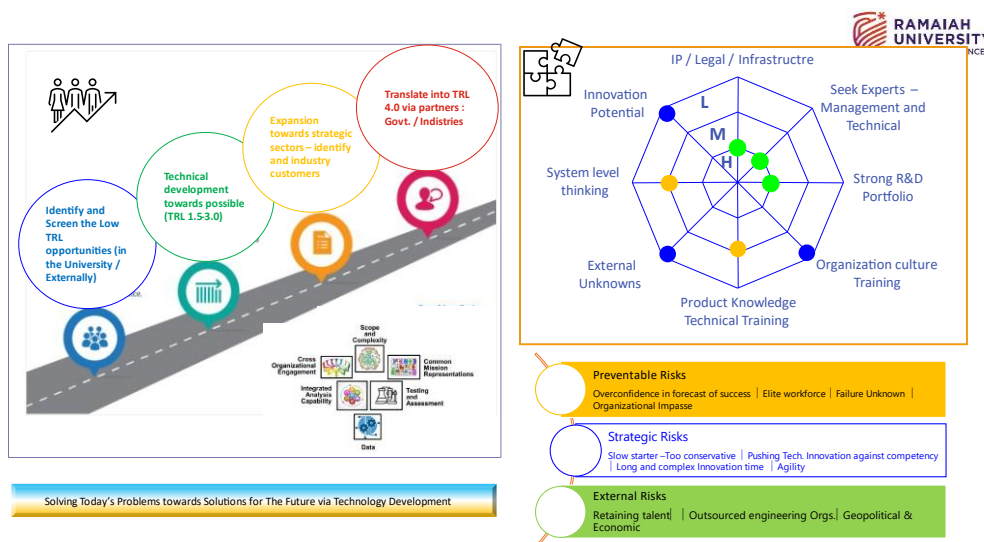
RAMAIAH UNIVERSITY
NCE

Translate into TRL 4.0 via partners : Govt. / Industries

Expansion towards strategic sectors – identify and industry customers

Technical development towards possible (TRL 1.5-3.0)

Identify and Screen the Low TRL opportunities (in the University / Externally)

Scope and Complexity

Cross Organizational Engagement

Common Mission Representations

Integrated Analysis Capability

Testing and Assessment

Data

Solving Today's Problems towards Solutions for The Future via Technology Development

IP / Legal / Infrastructre

Innovation Potential

Seek Experts – Management and Technical

L

M

H

System level thinking

Strong R&D Portfolio

External Unknowns

Organization culture Training

Product Knowledge Technical Training

Preventable Risks
Overconfidence in forecast of success | Elite workforce | Failure Unknown | Organizational Impasse

Strategic Risks
Slow starter –Too conservative | Pushing Tech. Innovation against competency | Long and complex Innovation time | Agility

External Risks
Retaining talent | Outsourced engineering Orgs. | Geopolitical & Economic